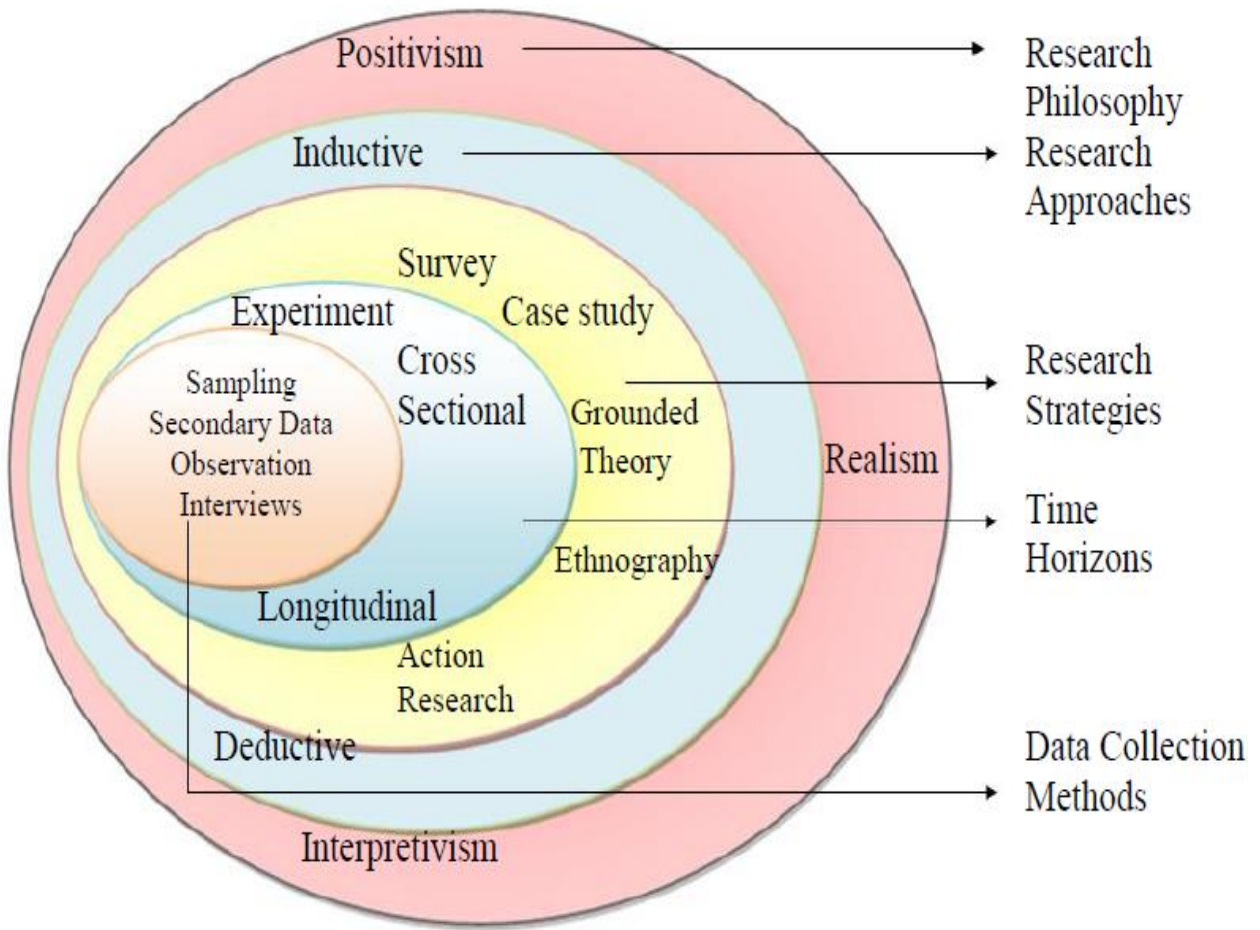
Positivism

Research Philosophy

Inductive

Research Approaches

Survey

Experiment

Case study

Cross Sectional

Sampling
Secondary Data
Observation
Interviews

Grounded Theory

Research Strategies

Realism

Time Horizons

Ethnography

Longitudinal

Action Research

Deductive

Data Collection Methods

Interpretivism